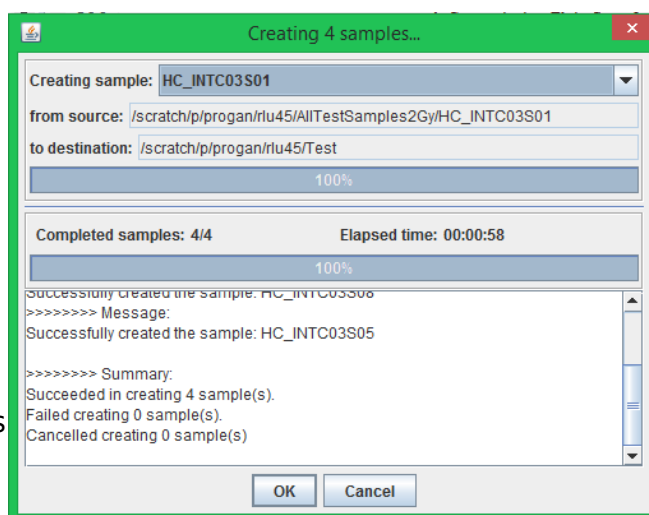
Creating 4 samples...

Creating sample: HC_INTC03S01

from source: /scratch/p/progan/rlu45/AllTestSamples2Gy/HC_INTC03S01

to destination: /scratch/p/progan/rlu45/Test

100%

Completed samples: 4/4

Elapsed time: 00:00:58

100%

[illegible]
>>>>>>>> Message:
Successfully created the sample: HC_INTC03S05

>>>>>>>> Summary:
Succeeded in creating 4 sample(s).
Failed creating 0 sample(s).
Cancelled creating 0 sample(s)

OK

Cancel